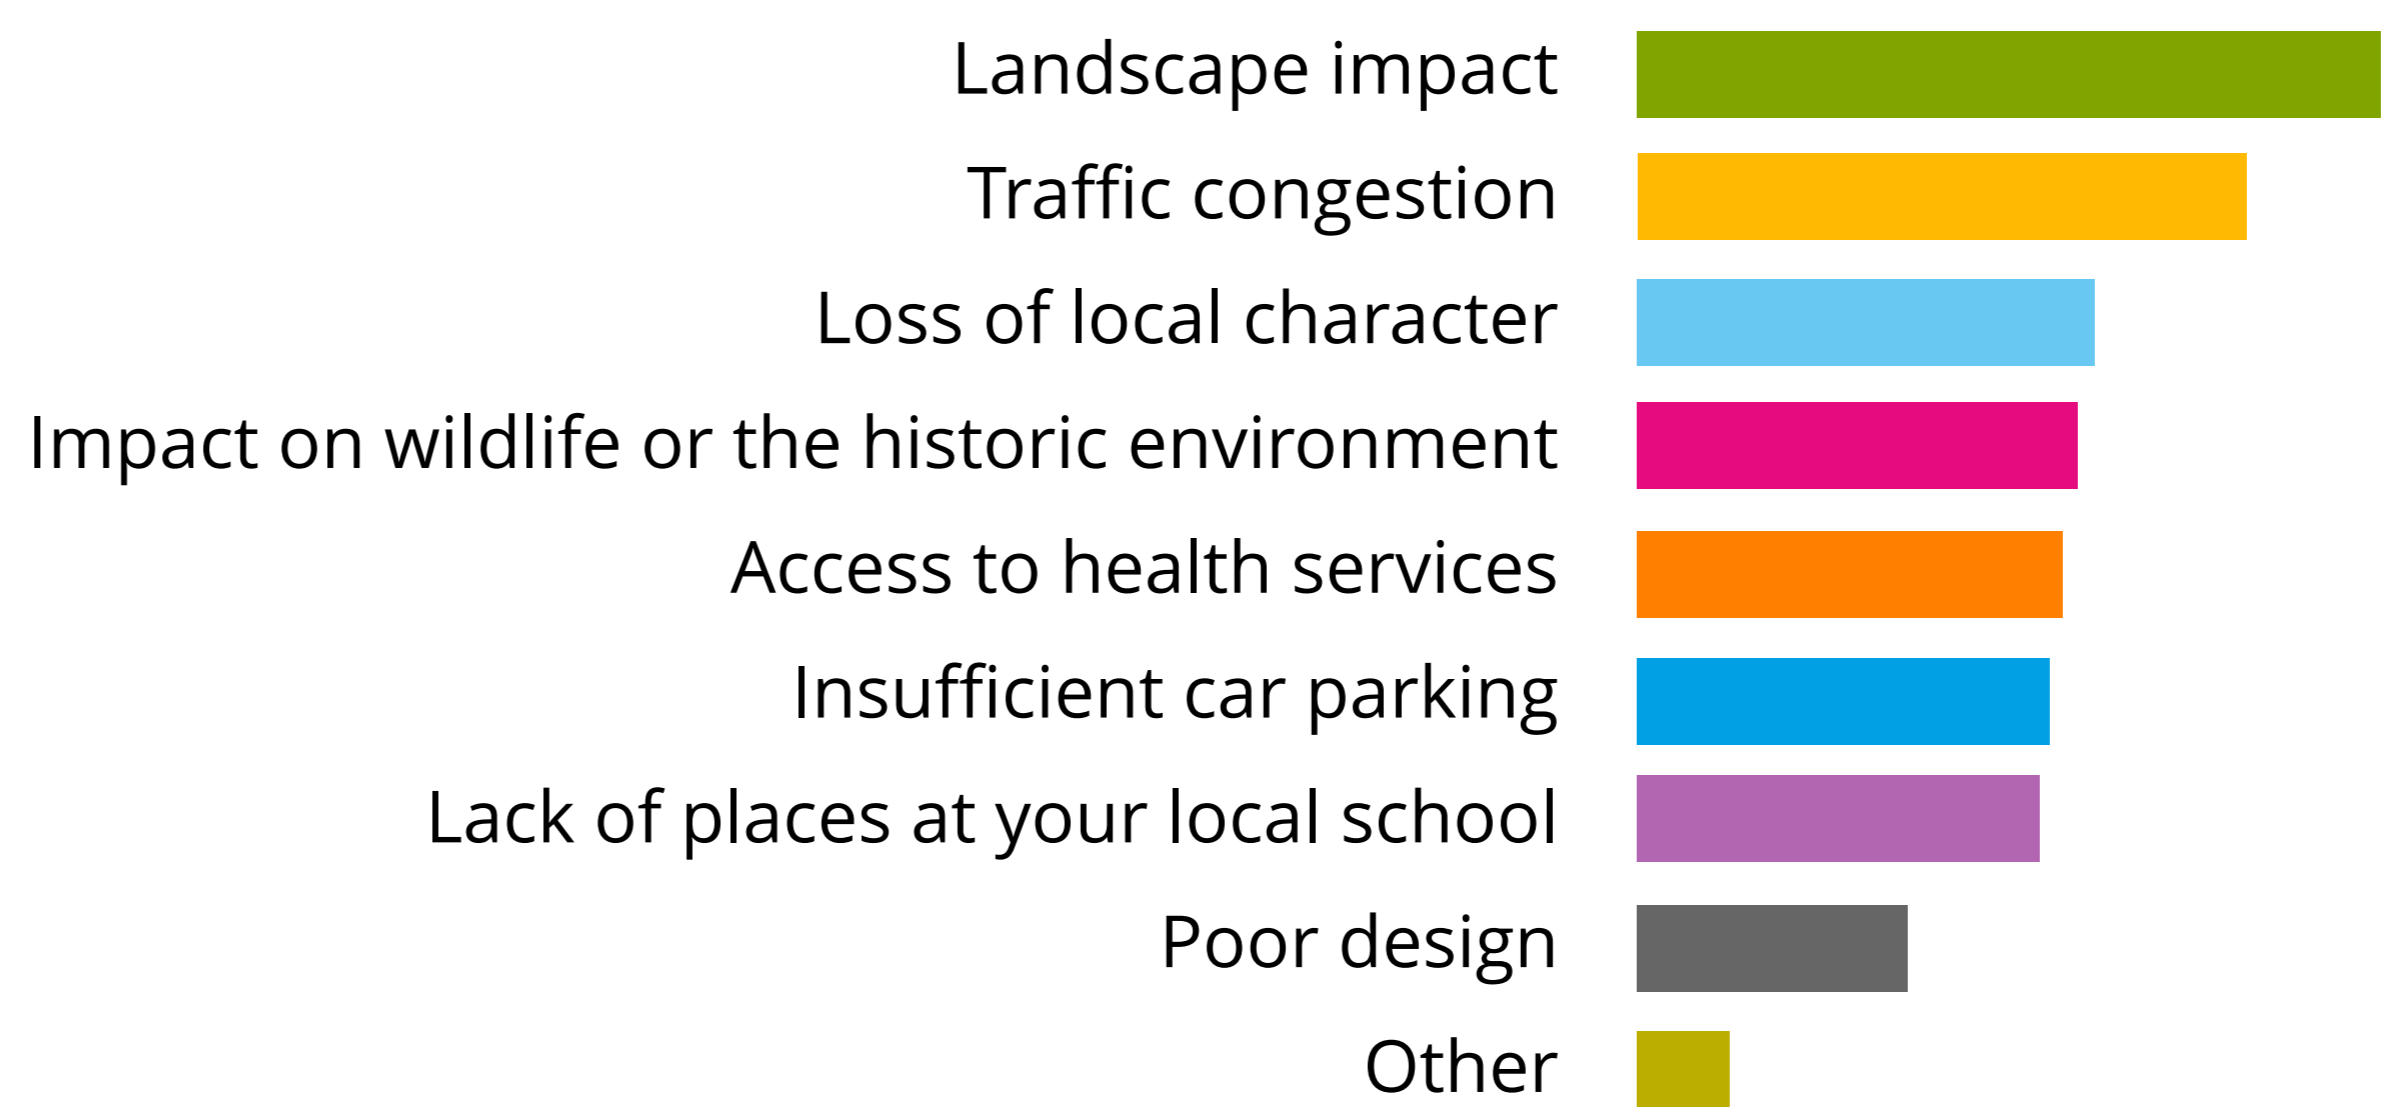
Landscape impact
Traffic congestion
Loss of local character
Impact on wildlife or the historic environment
Access to health services
Insufficient car parking
Lack of places at your local school
Poor design
Other